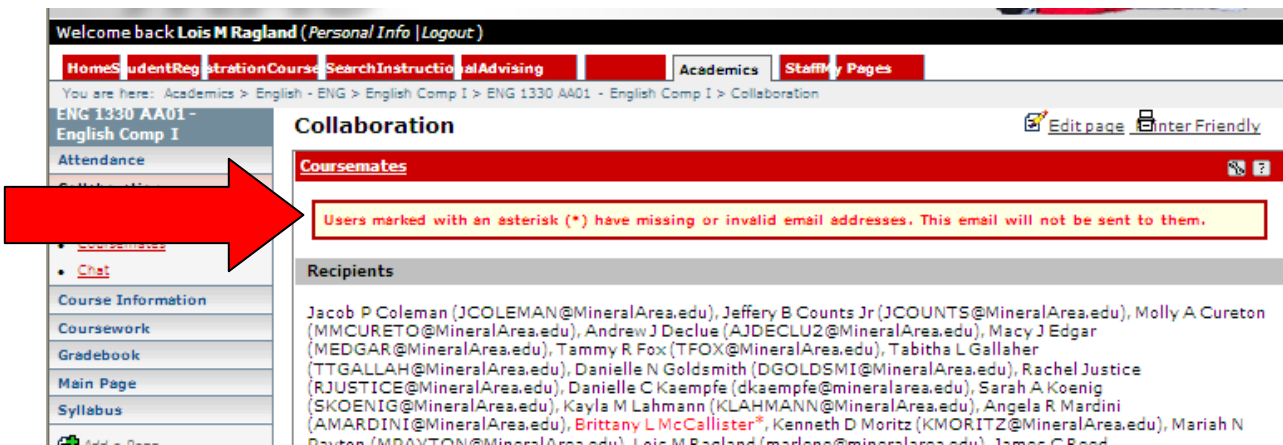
Welcome back Lois M Ragland (Personal Info | Logout)

HomeStudentRegistrationCourseSearchInstructionalAdvising Academics StaffMy Pages

You are here: Academics > English - ENG > English Comp I > ENG 1330 AA01 - English Comp I > Collaboration

ENG 1330 AA01 - English Comp I

Attendance

Collaboration

• Coursemates

• Chat

Course Information

Coursework

Gradebook

Main Page

Syllabus

Add a Page

Collaboration

Edit page Printer Friendly

Coursemates

Users marked with an asterisk (*) have missing or invalid email addresses. This email will not be sent to them.

Recipients

Jacob P Coleman (JCOLEMAN@MineralArea.edu), Jeffery B Counts Jr (JCOUNTS@MineralArea.edu), Molly A Cureton (MMCURETO@MineralArea.edu), Andrew J Declue (AJDECLU2@MineralArea.edu), Macy J Edgar (MEDGAR@MineralArea.edu), Tammy R Fox (TFOX@MineralArea.edu), Tabitha L Gallaher (TTGALLAH@MineralArea.edu), Danielle N Goldsmith (DGOLDSMI@MineralArea.edu), Rachel Justice (RJUSTICE@MineralArea.edu), Danielle C Kaempfe (dkaempfe@mineralarea.edu), Sarah A Koenig (SKOENIG@MineralArea.edu), Kayla M Lahmann (KLAHMANN@MineralArea.edu), Angela R Mardini (AMARDINI@MineralArea.edu), Brittany L McCallister*, Kenneth D Moritz (KMORITZ@MineralArea.edu), Mariah N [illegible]